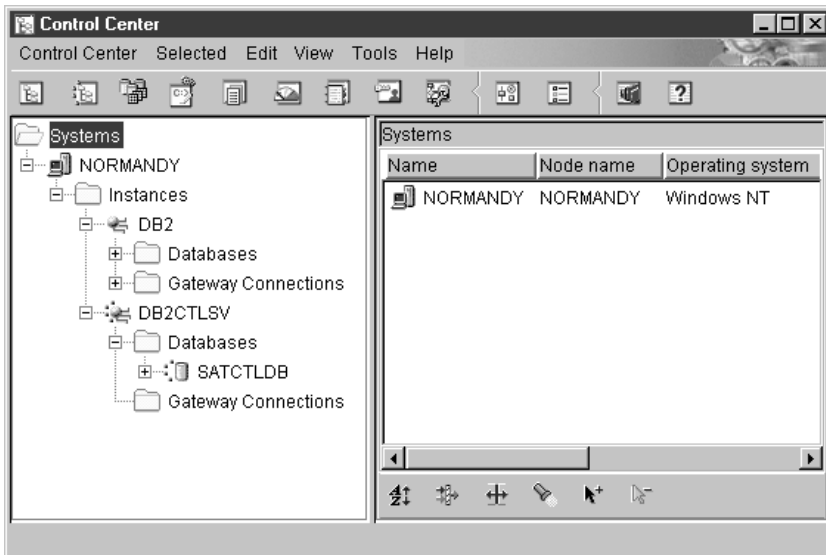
Control Center

Control Center Selected Edit View Tools Help

Systems
NORMANDY
Instances
DB2
Databases
Gateway Connections
DB2CTLSV
Databases
SATCTLDB
Gateway Connections

Systems

| Name | Node name | Operating system |
|---|---|---|
| NORMANDY | NORMANDY | Windows NT |